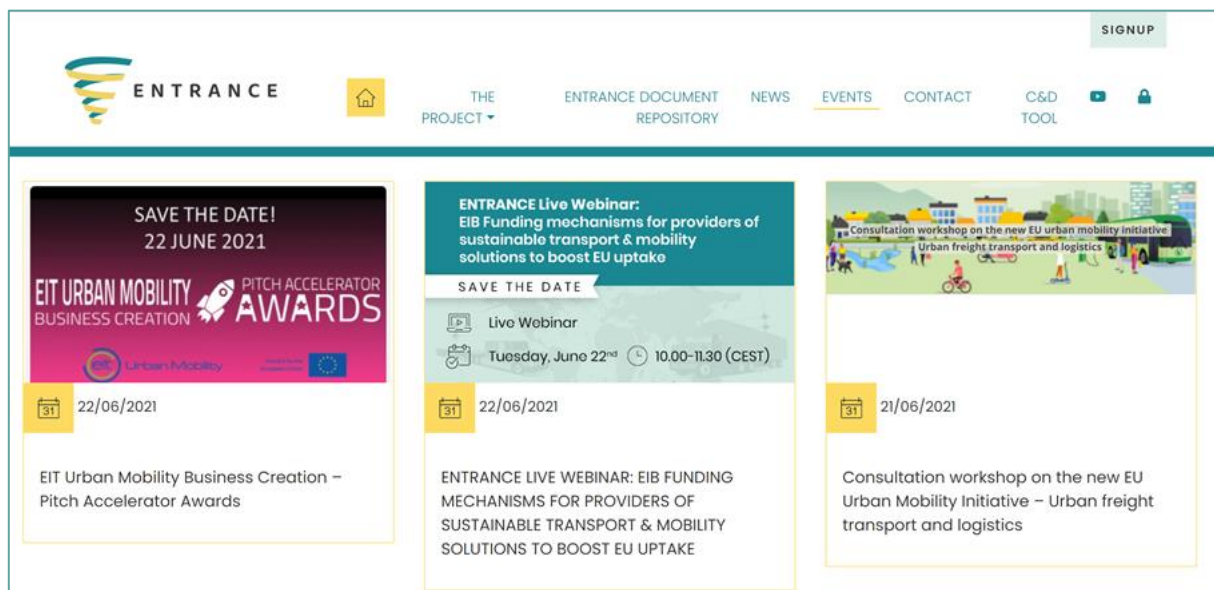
SIGNUP

ENTRANCE

THE PROJECT

ENTRANCE DOCUMENT REPOSITORY

NEWS

EVENTS

CONTACT

C&D TOOL

SAVE THE DATE!
22 JUNE 2021

EIT URBAN MOBILITY BUSINESS CREATION

PITCH ACCELERATOR AWARDS

Urban Mobility

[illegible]

31

22/06/2021

EIT Urban Mobility Business Creation – Pitch Accelerator Awards

ENTRANCE Live Webinar:
EIB Funding mechanisms for providers of sustainable transport & mobility solutions to boost EU uptake

SAVE THE DATE

Live Webinar

Tuesday, June 22nd 10.00-11.30 (CEST)

31

22/06/2021

ENTRANCE LIVE WEBINAR: EIB FUNDING MECHANISMS FOR PROVIDERS OF SUSTAINABLE TRANSPORT & MOBILITY SOLUTIONS TO BOOST EU UPTAKE

Consultation workshop on the new EU urban mobility initiative
Urban freight transport and logistics

31

21/06/2021

Consultation workshop on the new EU Urban Mobility Initiative – Urban freight transport and logistics